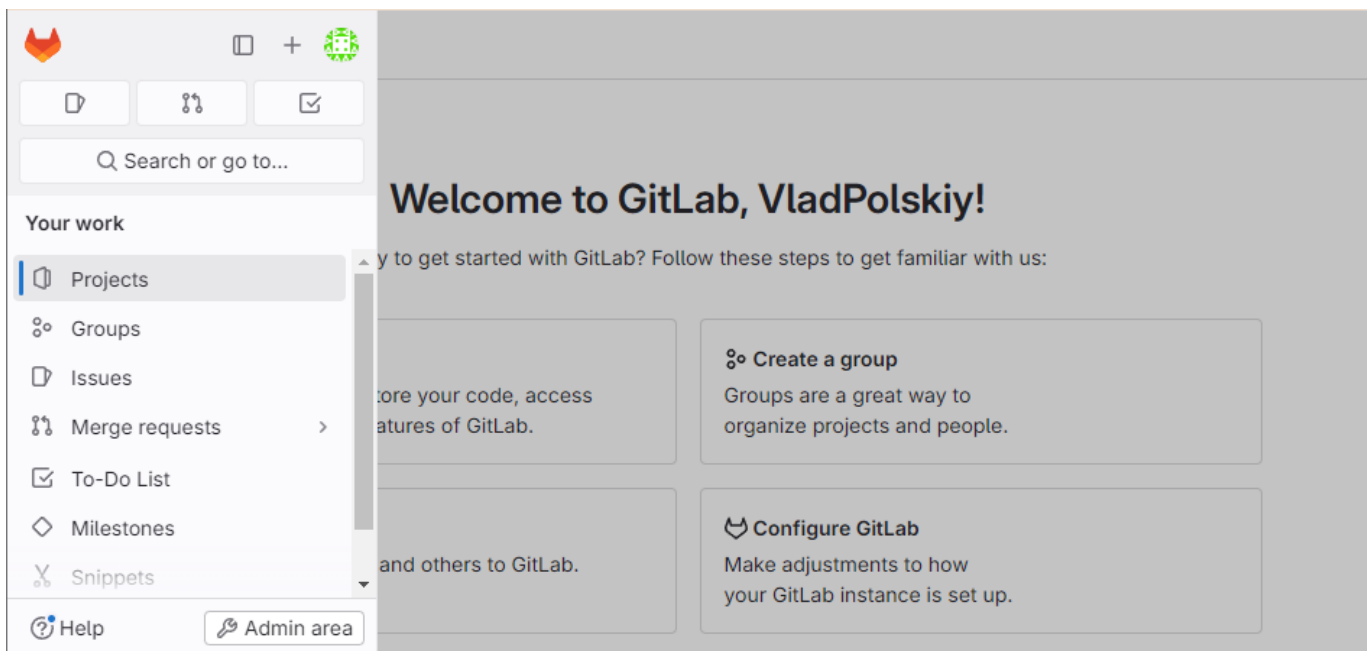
Search or go to...

Your work

Projects

Groups

Issues

Merge requests

To-Do List

Milestones

Snippets

Help

Admin area

Welcome to GitLab, VladPolskiy!

y to get started with GitLab? Follow these steps to get familiar with us:

tore your code, access atures of GitLab.

Create a group

Groups are a great way to organize projects and people.

and others to GitLab.

Configure GitLab

Make adjustments to how your GitLab instance is set up.